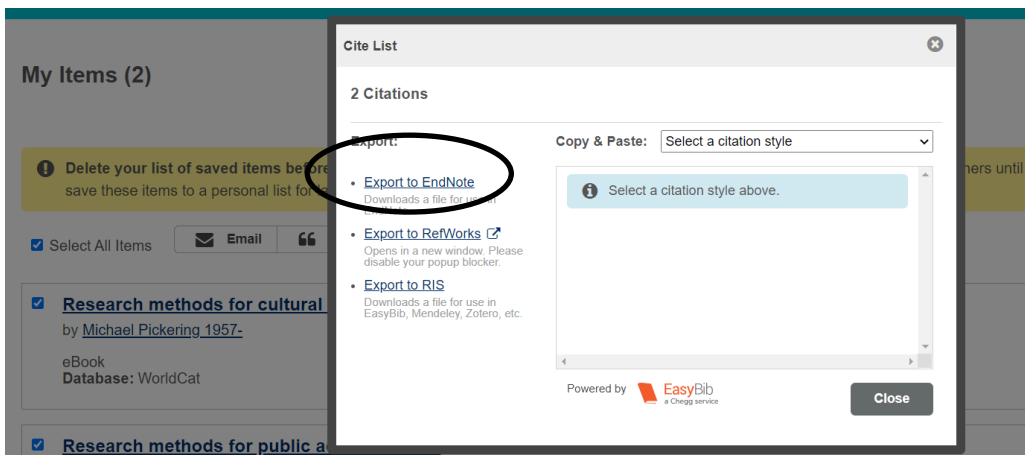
My Items (2)

Delete your list of saved items bef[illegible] save these items to a personal list fo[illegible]

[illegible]ners until

Select All Items

Email

Research methods for cultural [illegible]

by Michael Pickering 1957-

eBook
Database: WorldCat

Research methods for public a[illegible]

Cite List

2 Citations

Export:

• Export to EndNote
Downloads a file for use in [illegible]

• Export to RefWorks
Opens in a new window. Please disable your popup blocker.

• Export to RIS
Downloads a file for use in EasyBib, Mendeley, Zotero, etc.

Copy & Paste: Select a citation style

Select a citation style above.

Powered by EasyBib a Chegg service

Close